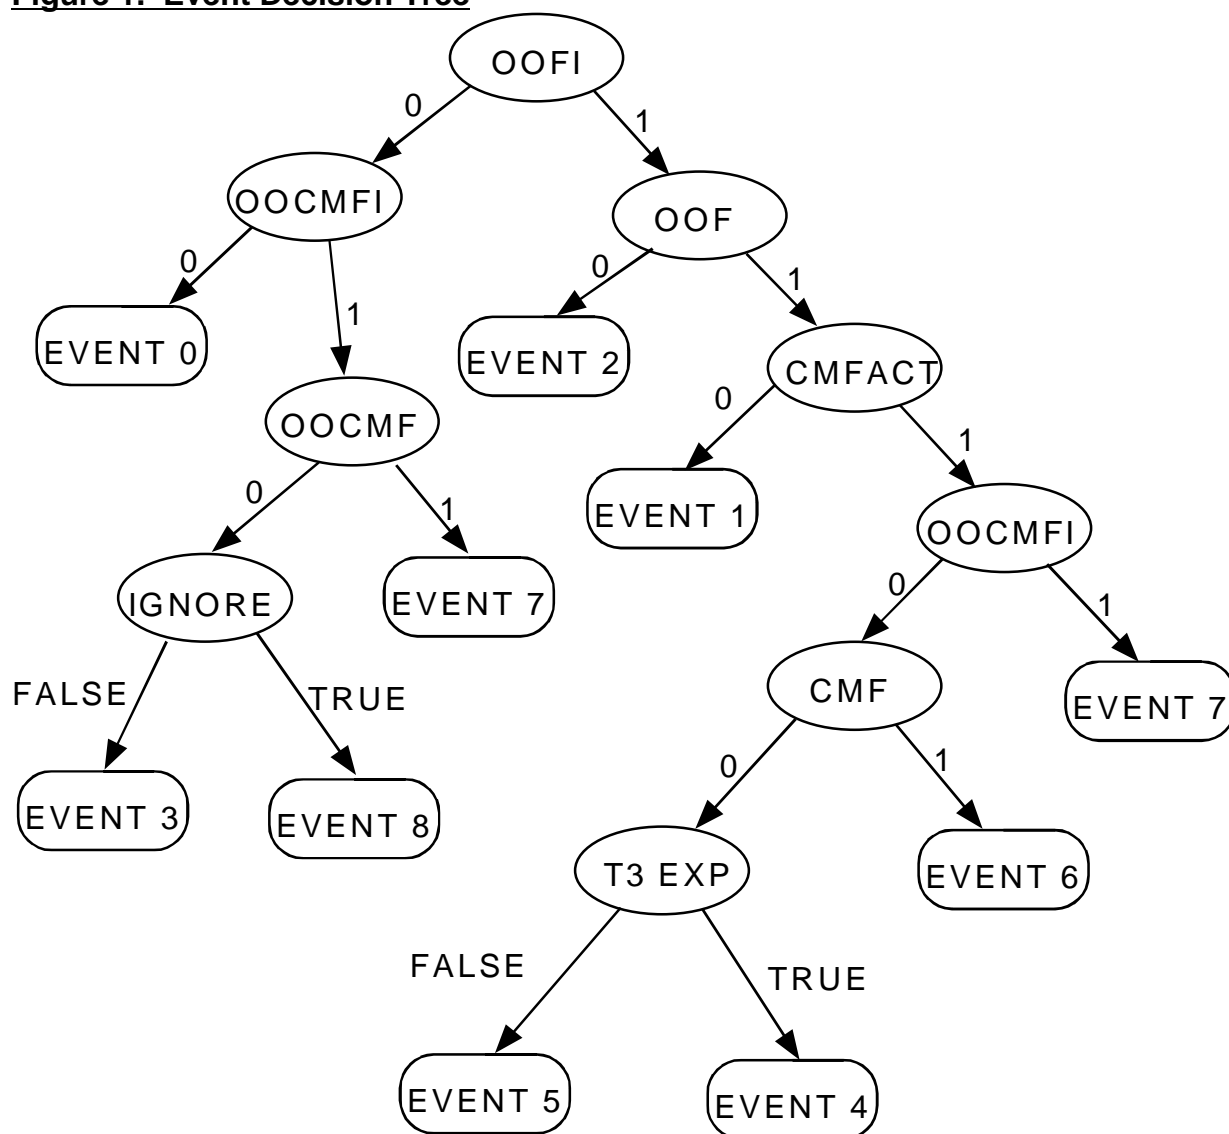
Figure 1. Event Decision Tree

OOFI
0
1
OOCMFI
OOF
0
EVENT 0
1
0
EVENT 2
1
CMFACT
OOCMF
0
EVENT 1
1
0
1
OOCMFI
IGNORE
EVENT 7
0
1
FALSE
TRUE
CMF
EVENT 7
EVENT 3
EVENT 8
0
1
T3 EXP
EVENT 6
FALSE
TRUE
EVENT 5
EVENT 4